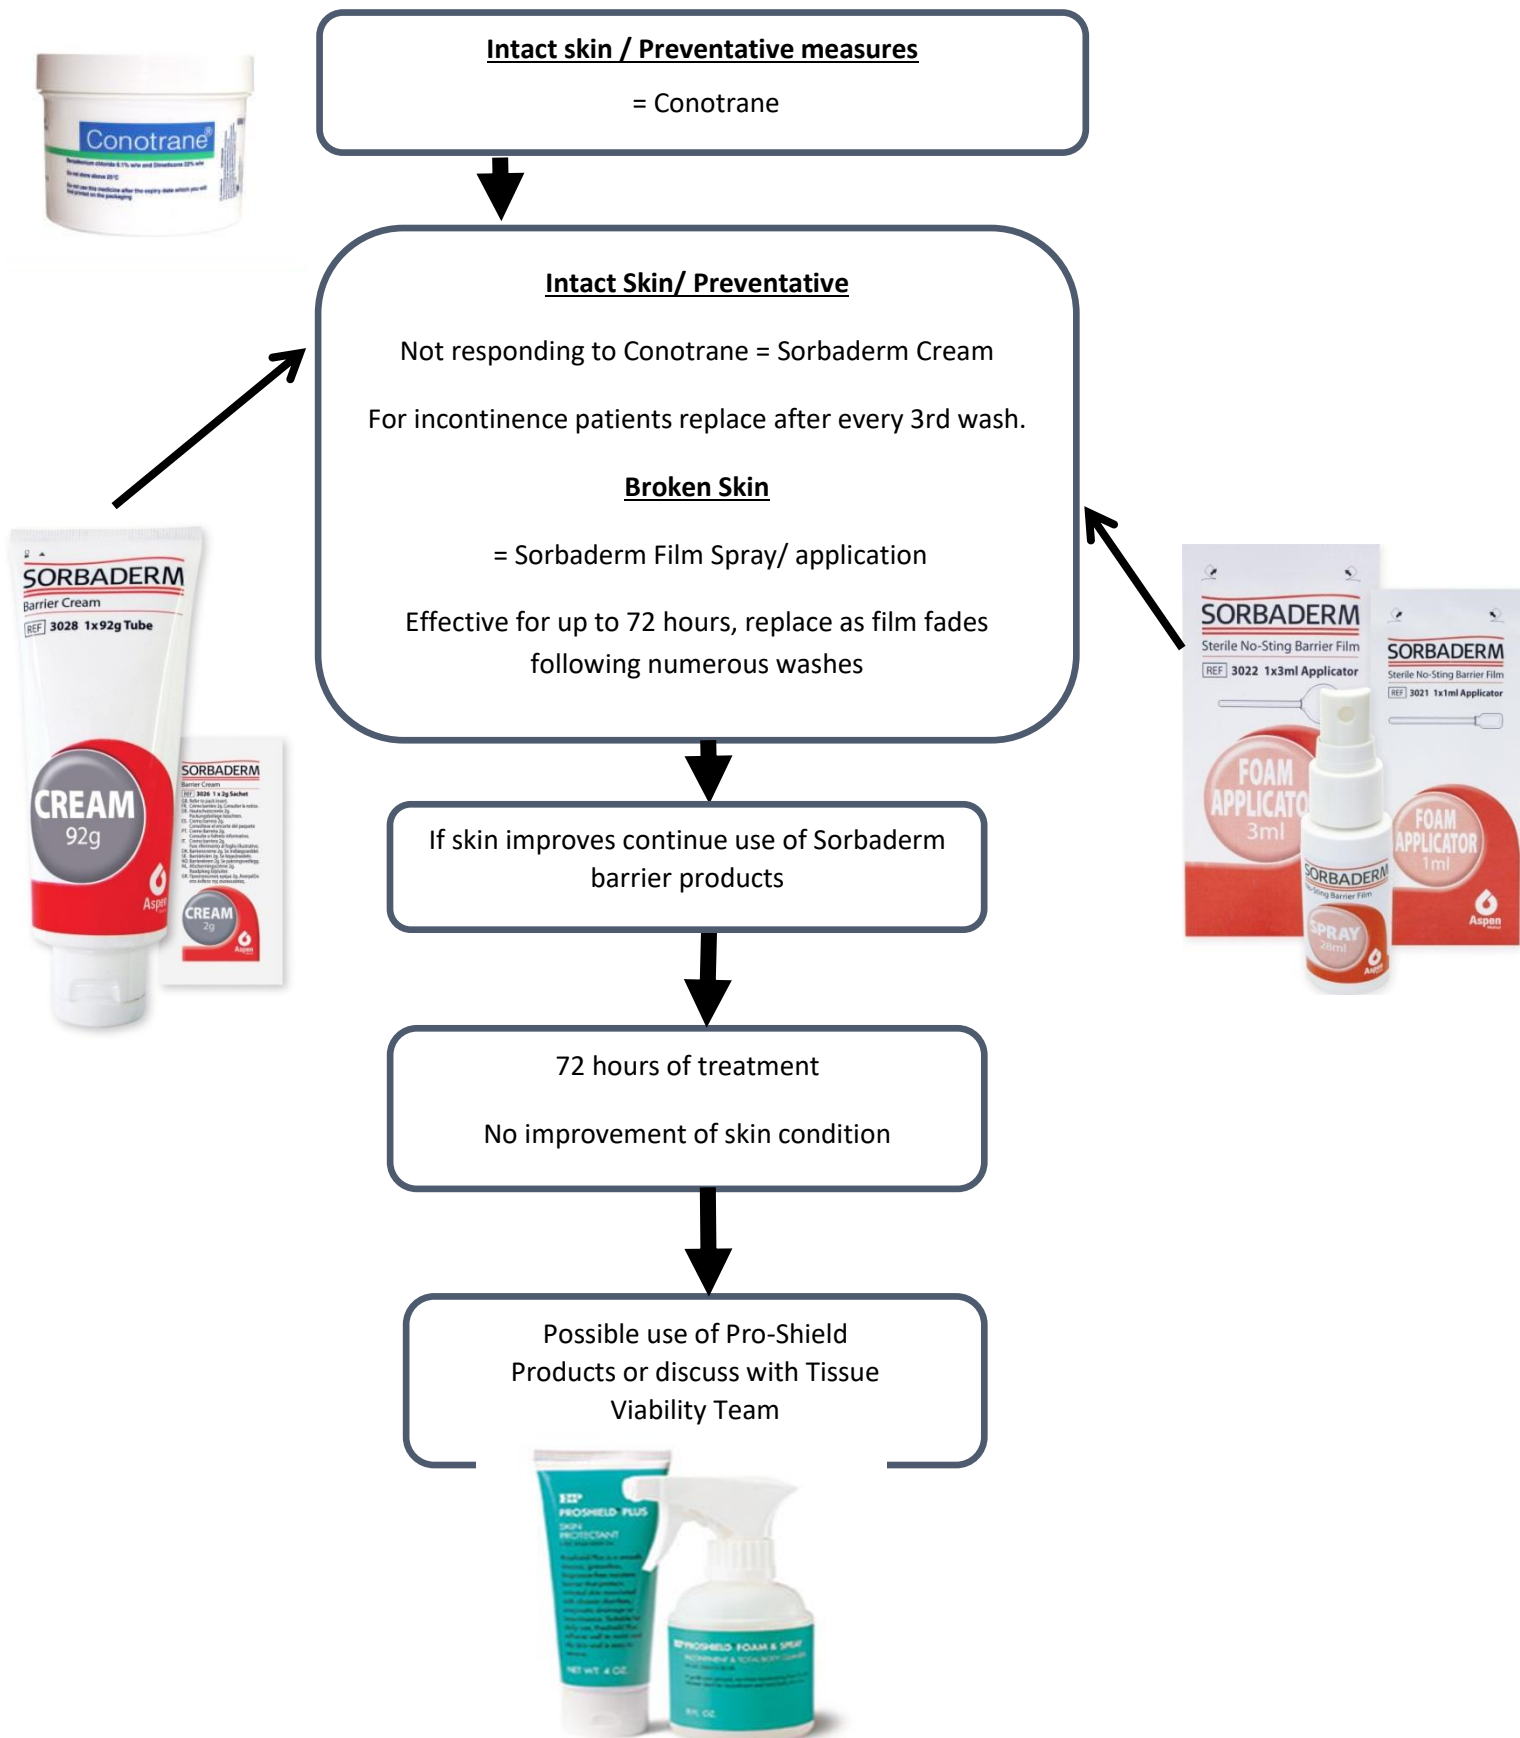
Conotrane®

Intact skin / Preventative measures

= Conotrane

Intact Skin/ Preventative

Not responding to Conotrane = Sorbaderm Cream

For incontinence patients replace after every 3rd wash.

Broken Skin

= Sorbaderm Film Spray/ application

Effective for up to 72 hours, replace as film fades following numerous washes

SORBADERM
Barrier Cream
REF 3028 1x92g Tube
CREAM
92g
Aspen

SORBADERM
Barrier Cream
REF 3026 1x2g Sachet
CREAM
2g
Aspen

SORBADERM
Sterile No-Sting Barrier Film
REF 3022 1x3ml Applicator
FOAM APPLICATOR
3ml

SORBADERM
Sterile No-Sting Barrier Film
REF 3021 1x1ml Applicator
FOAM APPLICATOR
1ml
Aspen

SORBADERM
No-Sting Barrier Film
SPRAY
28ml
Aspen

If skin improves continue use of Sorbaderm barrier products

72 hours of treatment

No improvement of skin condition

Possible use of Pro-Shield Products or discuss with Tissue Viability Team

PROSHIELD PLUS
SKIN PROTECTANT
NET WT 4 OZ.

PROSHIELD FOAM & SPRAY